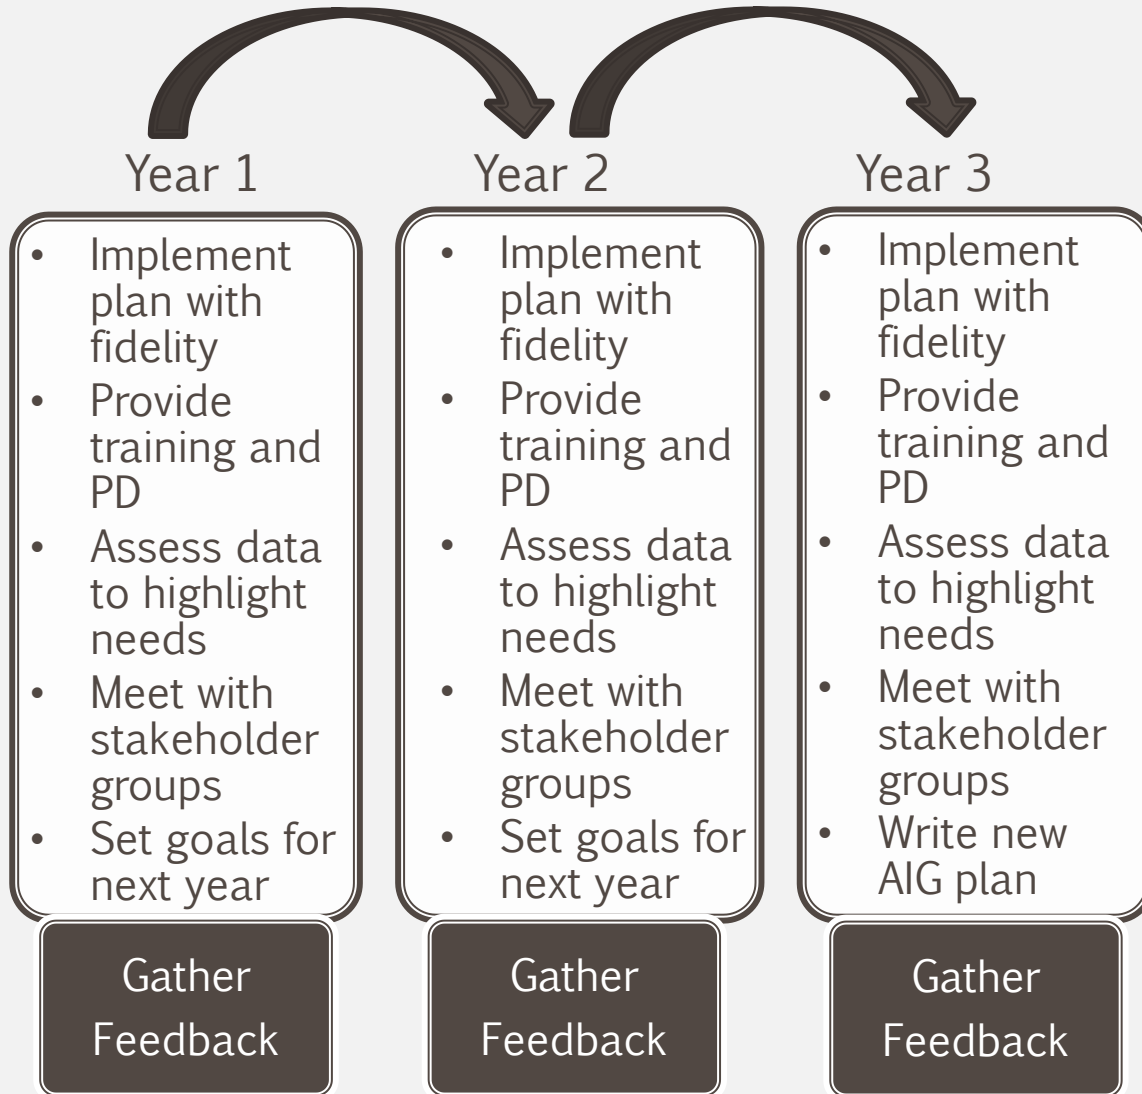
Year 1

- Implement plan with fidelity
- Provide training and PD
- Assess data to highlight needs
- Meet with stakeholder groups
- Set goals for next year

Gather Feedback

Year 2

- Implement plan with fidelity
- Provide training and PD
- Assess data to highlight needs
- Meet with stakeholder groups
- Set goals for next year

Gather Feedback

Year 3

- Implement plan with fidelity
- Provide training and PD
- Assess data to highlight needs
- Meet with stakeholder groups
- Write new AIG plan

Gather Feedback